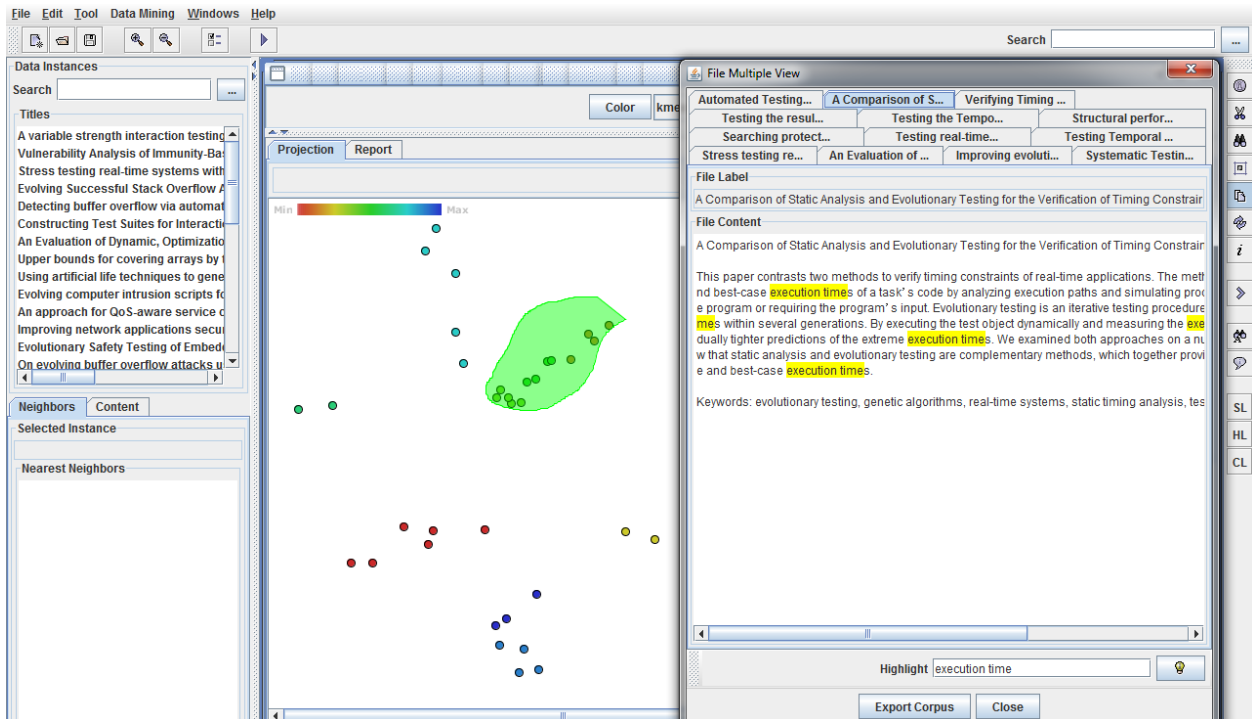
File Edit Tool Data Mining Windows Help

Search ...

Data Instances
Search ...
Titles
A variable strength interaction testing
Vulnerability Analysis of Immunity-Bas
Stress testing real-time systems with
Evolving Successful Stack Overflow A
Detecting buffer overflow via automat
Constructing Test Suites for Interacti
An Evaluation of Dynamic, Optimizatio
Upper bounds for covering arrays by t
Using artificial life techniques to gene
Evolving computer intrusion scripts fo
An approach for QoS-aware service c
Improving network applications secu
Evolutionary Safety Testing of Embed
On evolving buffer overflow attacks u

Neighbors Content
Selected Instance
Nearest Neighbors

Color kme
Projection Report
Min Max

File Multiple View
Automated Testing... A Comparison of S... Verifying Timing ...
Testing the resul... Testing the Tempo... Structural perfor...
Searching protect... Testing real-time... Testing Temporal ...
Stress testing re... An Evaluation of ... Improving evoluti... Systematic Testin...

File Label
A Comparison of Static Analysis and Evolutionary Testing for the Verification of Timing Constrair

File Content
A Comparison of Static Analysis and Evolutionary Testing for the Verification of Timing Constrair

This paper contrasts two methods to verify timing constraints of real-time applications. The meth nd best-case execution times of a task' s code by analyzing execution paths and simulating proc e program or requiring the program' s input. Evolutionary testing is an iterative testing procedure mes within several generations. By executing the test object dynamically and measuring the exe dually tighter predictions of the extreme execution times. We examined both approaches on a nu w that static analysis and evolutionary testing are complementary methods, which together provi e and best-case execution times.

Keywords: evolutionary testing, genetic algorithms, real-time systems, static timing analysis, tes

Highlight execution time

Export Corpus Close

SL
HL
CL